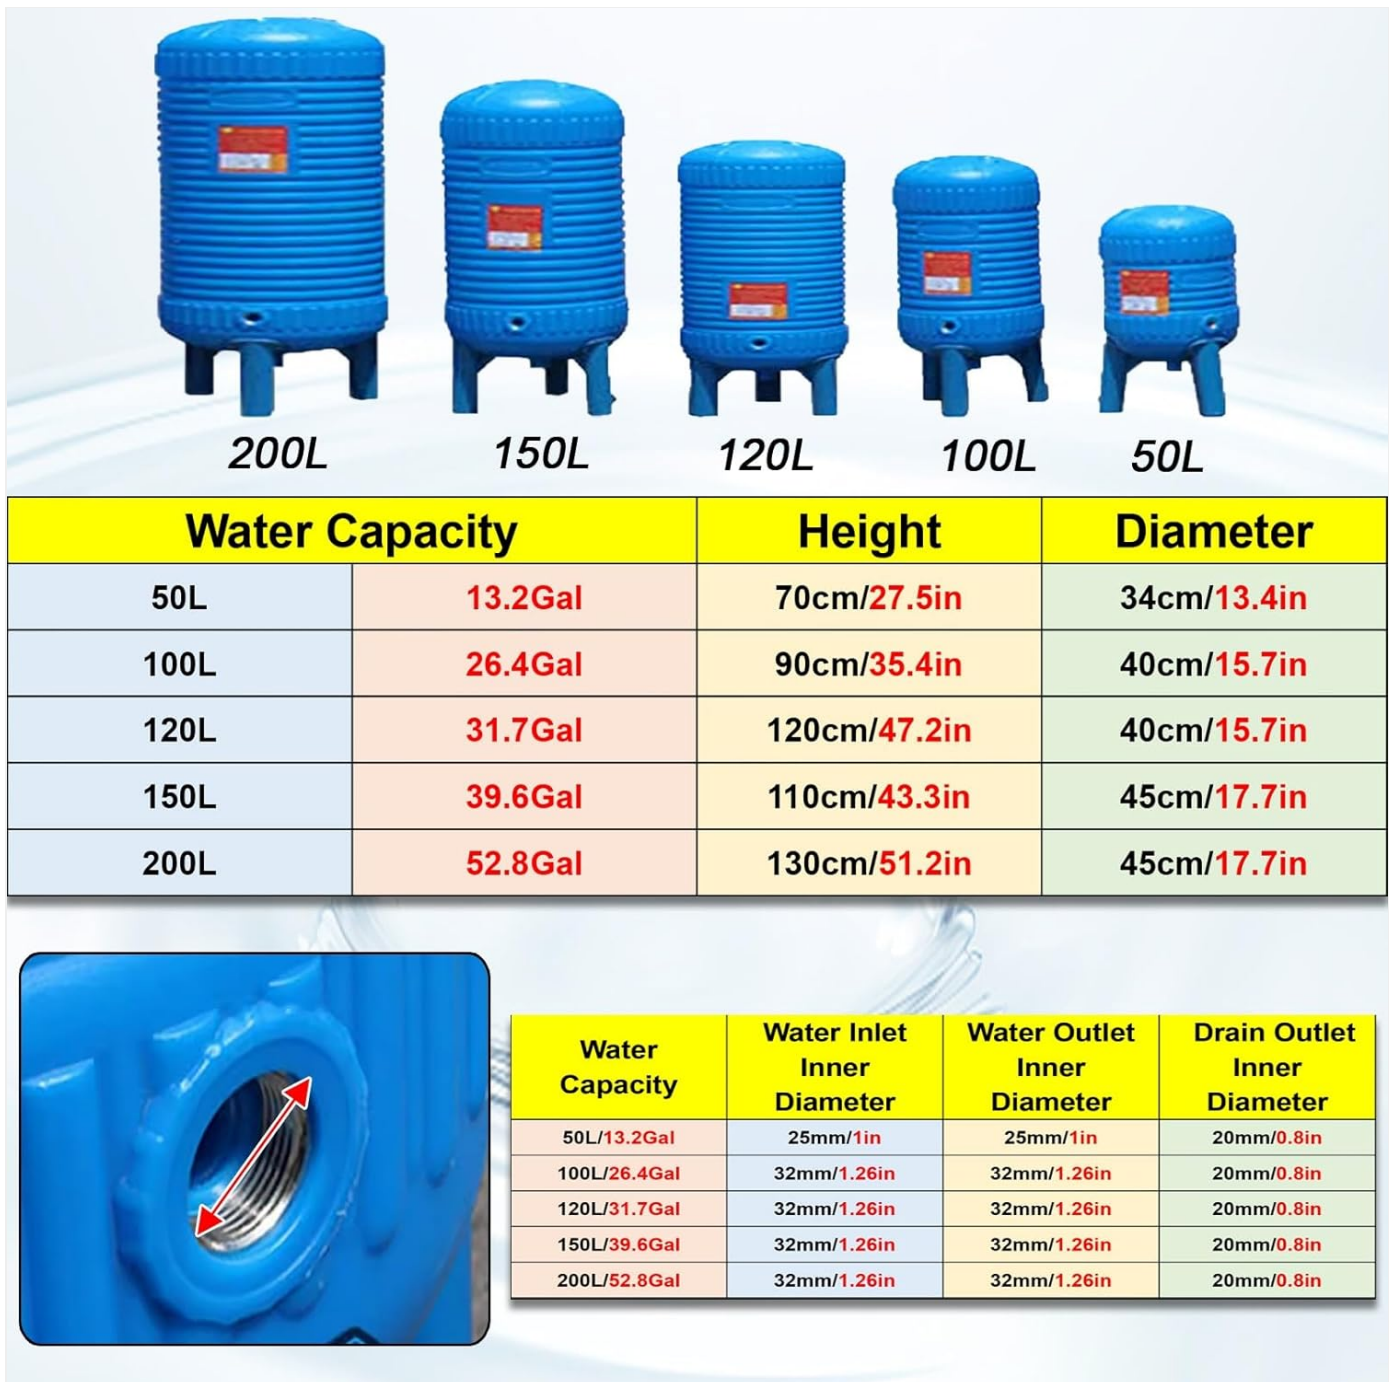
200L 150L 120L 100L 50L

| Water Capacity | | Height | Diameter |
|---|---|---|---|
| 50L | 13.2Gal | 70cm/27.5in | 34cm/13.4in |
| 100L | 26.4Gal | 90cm/35.4in | 40cm/15.7in |
| 120L | 31.7Gal | 120cm/47.2in | 40cm/15.7in |
| 150L | 39.6Gal | 110cm/43.3in | 45cm/17.7in |
| 200L | 52.8Gal | 130cm/51.2in | 45cm/17.7in |

| Water Capacity | Water Inlet Inner Diameter | Water Outlet Inner Diameter | Drain Outlet Inner Diameter |
|---|---|---|---|
| 50L/13.2Gal | 25mm/1in | 25mm/1in | 20mm/0.8in |
| 100L/26.4Gal | 32mm/1.26in | 32mm/1.26in | 20mm/0.8in |
| 120L/31.7Gal | 32mm/1.26in | 32mm/1.26in | 20mm/0.8in |
| 150L/39.6Gal | 32mm/1.26in | 32mm/1.26in | 20mm/0.8in |
| 200L/52.8Gal | 32mm/1.26in | 32mm/1.26in | 20mm/0.8in |